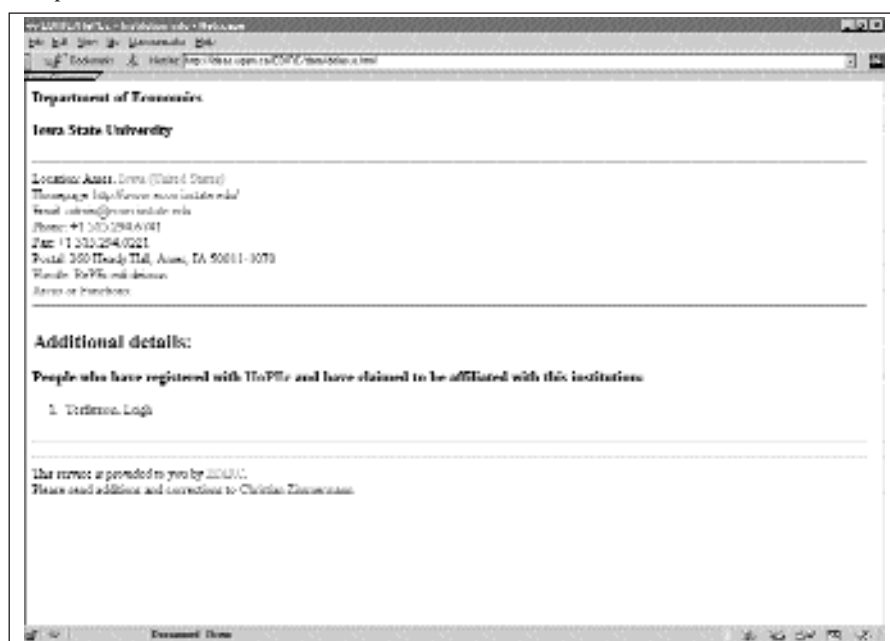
Department of Economics

Iowa State University

Location: Ames, Iowa (United States)
Homepage: http://www.econ.iastate.edu/
Email: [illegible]@econ.iastate.edu
Phone: +1 515/294-6741
Fax: +1 515/294-0221
Postal: 260 Heady Hall, Ames, IA 50011-1070
Handle: RePEc:edi:deiasus
Areas or Functions

Additional details:

People who have registered with HoPEc and have claimed to be affiliated with this institution:

1. Tesfatsion, Leigh

This service is provided to you by EDIRC.
Please send additions and corrections to Christian Zimmermann.

Document: Done